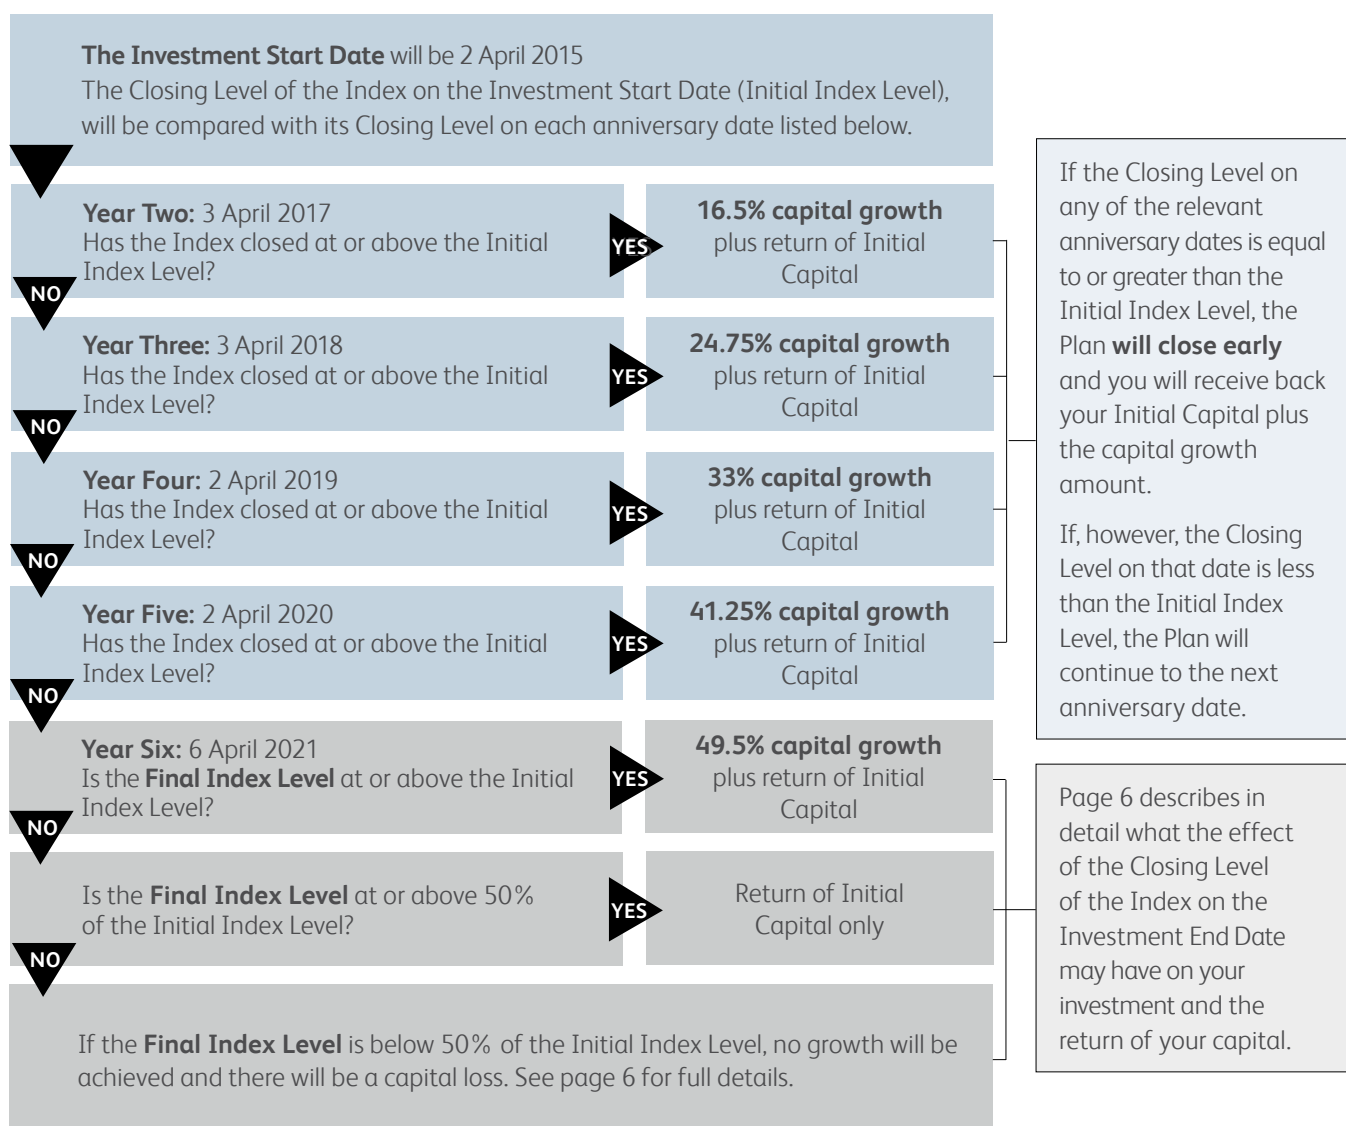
**The Investment Start Date** will be 2 April 2015
The Closing Level of the Index on the Investment Start Date (Initial Index Level), will be compared with its Closing Level on each anniversary date listed below.

**Year Two:** 3 April 2017
Has the Index closed at or above the Initial Index Level?

YES

**16.5% capital growth** plus return of Initial Capital

NO

**Year Three:** 3 April 2018
Has the Index closed at or above the Initial Index Level?

YES

**24.75% capital growth** plus return of Initial Capital

NO

**Year Four:** 2 April 2019
Has the Index closed at or above the Initial Index Level?

YES

**33% capital growth** plus return of Initial Capital

NO

**Year Five:** 2 April 2020
Has the Index closed at or above the Initial Index Level?

YES

**41.25% capital growth** plus return of Initial Capital

NO

**Year Six:** 6 April 2021
Is the **Final Index Level** at or above the Initial Index Level?

YES

**49.5% capital growth** plus return of Initial Capital

NO

Is the **Final Index Level** at or above 50% of the Initial Index Level?

YES

Return of Initial Capital only

NO

If the **Final Index Level** is below 50% of the Initial Index Level, no growth will be achieved and there will be a capital loss. See page 6 for full details.

If the Closing Level on any of the relevant anniversary dates is equal to or greater than the Initial Index Level, the Plan **will close early** and you will receive back your Initial Capital plus the capital growth amount.

If, however, the Closing Level on that date is less than the Initial Index Level, the Plan will continue to the next anniversary date.

Page 6 describes in detail what the effect of the Closing Level of the Index on the Investment End Date may have on your investment and the return of your capital.